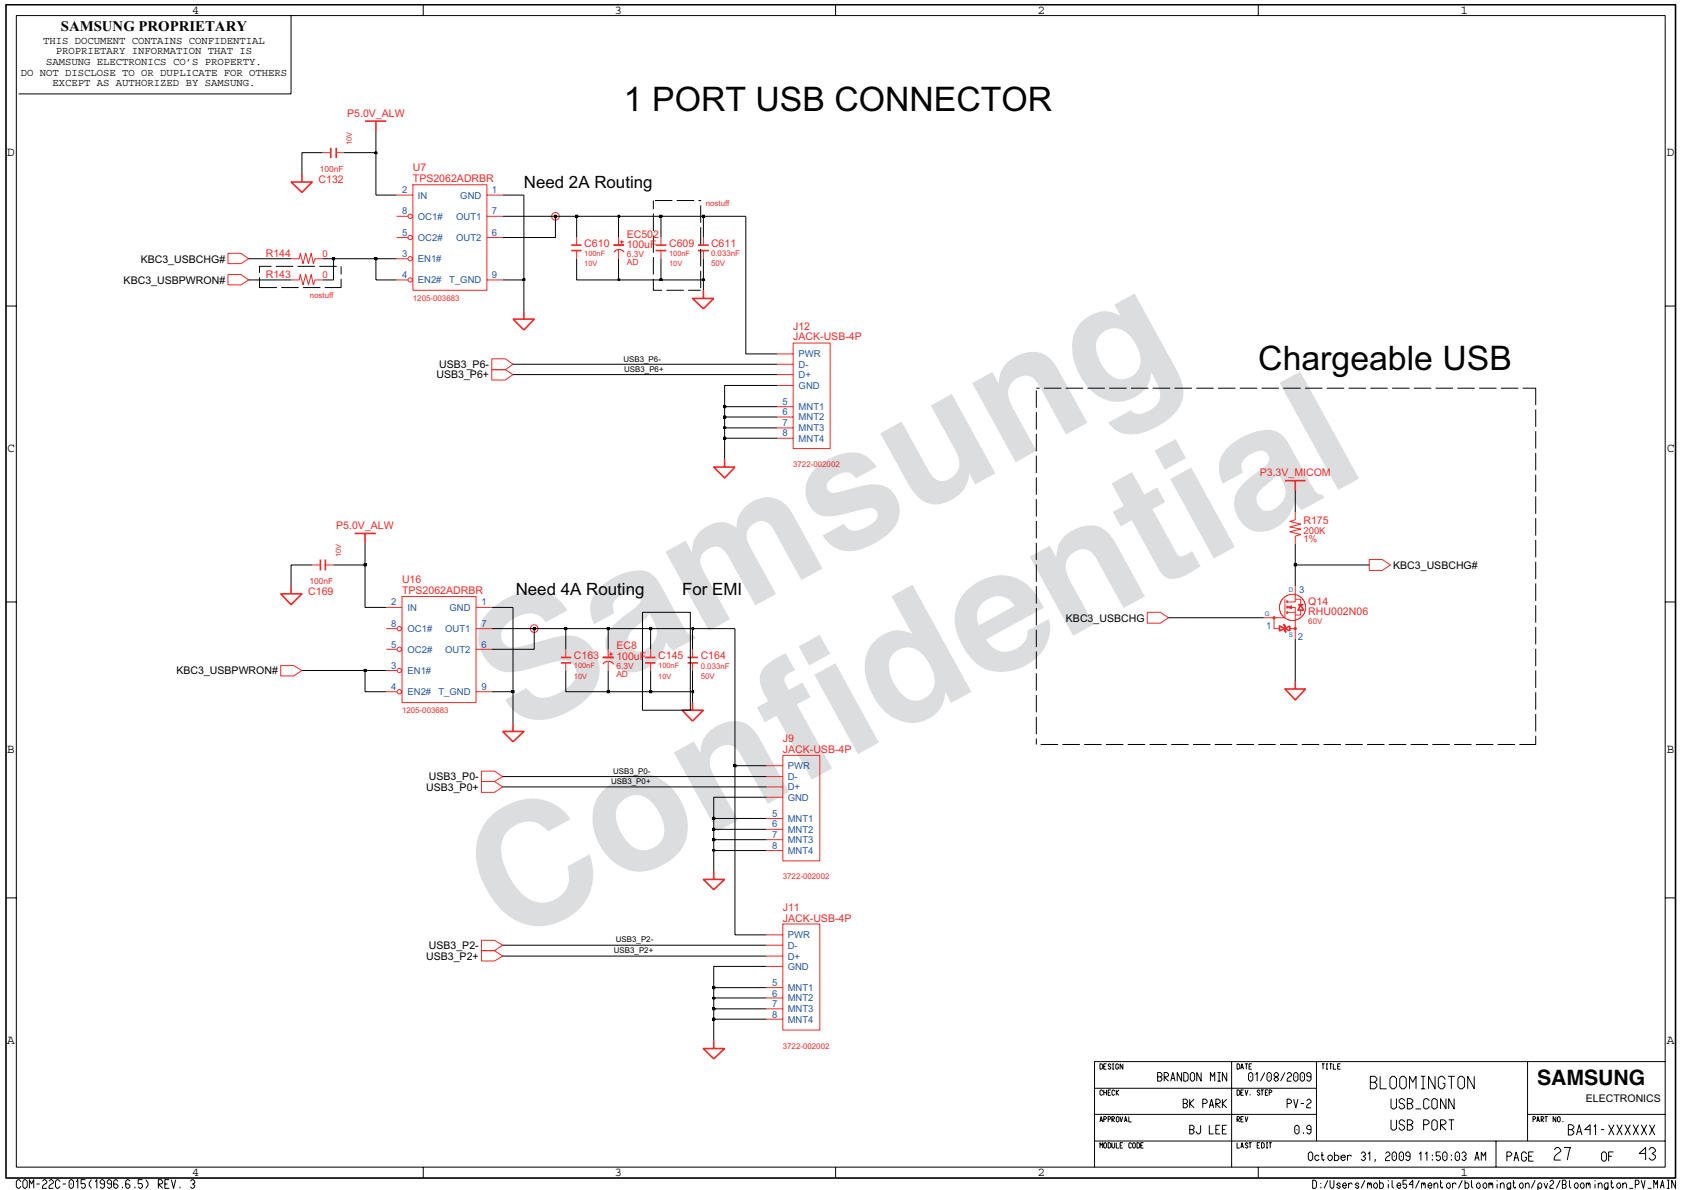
4 3 2 1

SAMSUNG PROPRIETARY
THIS DOCUMENT CONTAINS CONFIDENTIAL PROPRIETARY INFORMATION THAT IS SAMSUNG ELECTRONICS CO'S PROPERTY. DO NOT DISCLOSE TO OR DUPLICATE FOR OTHERS EXCEPT AS AUTHORIZED BY SAMSUNG.

1 PORT USB CONNECTOR

P5.0V_ALW
10V
100nF
C132
U7
TPS2062ADRBR
2 IN GND 1
8 OC1# OUT1 7
5 OC2# OUT2 6
3 EN1#
4 EN2# T_GND 9
1205-003683
KBC3_USBCHG#
R144 0
KBC3_USBPWRON#
R143 0
nostuff
Need 2A Routing
nostuff
C610 100nF 10V
EC502 100uF 6.3V AD
C609 100nF 10V
C611 0.033nF 50V
J12
JACK-USB-4P
PWR
D-
D+
GND
5 MNT1
6 MNT2
7 MNT3
8 MNT4
3722-002002
USB3_P6-
USB3_P6+
USB3_P6-
USB3_P6+

Chargeable USB
P3.3V_MICOM
R175
200K
1%
KBC3_USBCHG#
KBC3_USBCHG
D 3
G
1
S 2
Q14
RHU002N06
60V

P5.0V_ALW
10V
100nF
C169
U16
TPS2062ADRBR
2 IN GND 1
8 OC1# OUT1 7
5 OC2# OUT2 6
3 EN1#
4 EN2# T_GND 9
1205-003683
KBC3_USBPWRON#
Need 4A Routing
For EMI
C163 100nF 10V
EC8 100uF 6.3V AD
C145 100nF 10V
C164 0.033nF 50V
J9
JACK-USB-4P
PWR
D-
D+
GND
5 MNT1
6 MNT2
7 MNT3
8 MNT4
3722-002002
USB3_P0-
USB3_P0+
USB3_P0-
USB3_P0+
J11
JACK-USB-4P
PWR
D-
D+
GND
5 MNT1
6 MNT2
7 MNT3
8 MNT4
3722-002002
USB3_P2-
USB3_P2+
USB3_P2-
USB3_P2+

Samsung Confidential

| DESIGN BRANDON MIN | DATE 01/08/2009 | TITLE BLOOMINGTON USB_CONN USB PORT | SAMSUNG ELECTRONICS |
|---|---|---|---|
| CHECK BK PARK | DEV. STEP PV-2 | | |
| APPROVAL BJ LEE | REV 0.9 | | PART NO. BA41-XXXXXX |
| MODULE CODE | LAST EDIT October 31, 2009 11:50:03 AM | | PAGE 27 OF 43 |

D C B A
4 3 2 1
COM-22C-015(1996.6.5) REV. 3
D:/Users/mobile54/mentor/bloomington/pv2/Bloomington_PV_MAIN